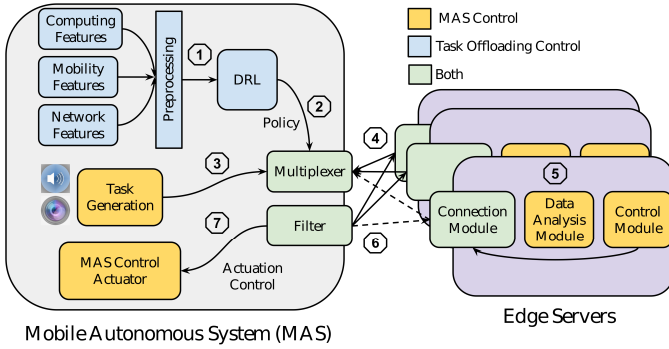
MAS Control

Task Offloading Control

Both

Computing Features

Mobility Features

Network Features

Preprocessing

1

DRL

2

Policy

3

Task Generation

Multiplexer

4

7

Filter

6

MAS Control Actuator

Actuation Control

5

Connection Module

Data Analysis Module

Control Module

Mobile Autonomous System (MAS)

Edge Servers